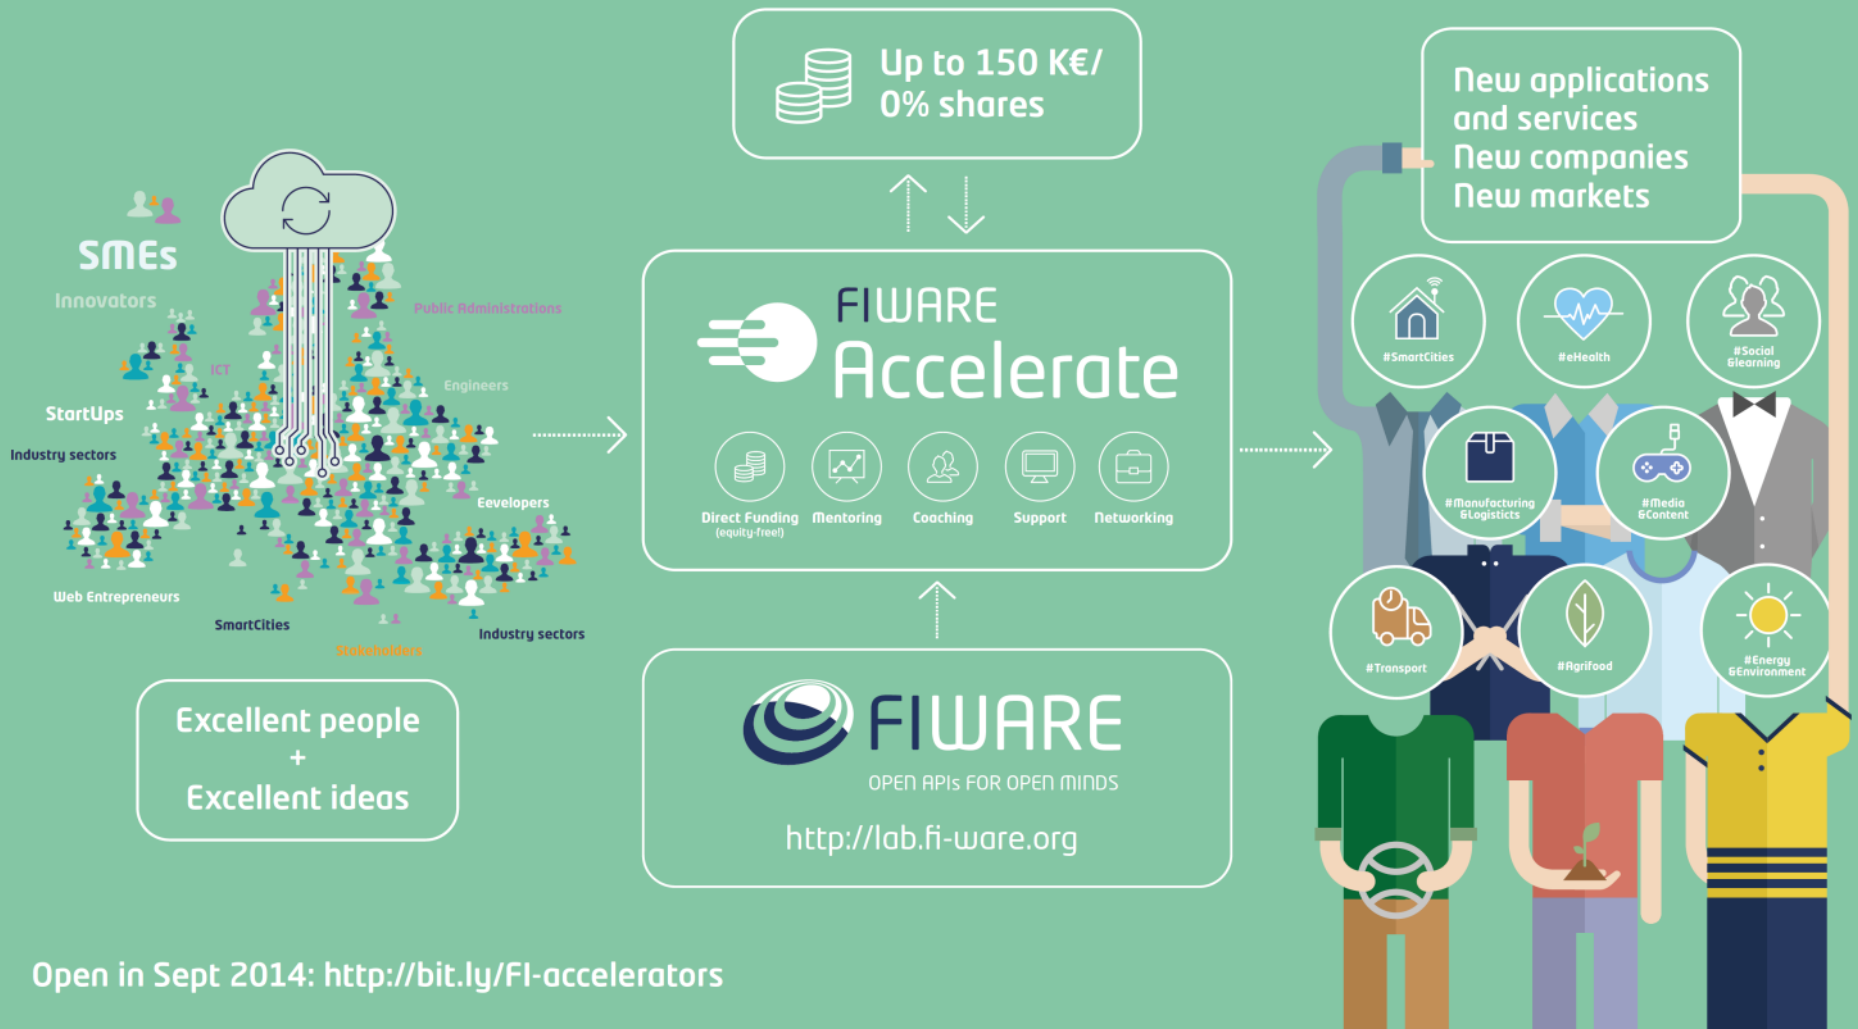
SMEs
Innovators
Public Administrations
ICT
Engineers
StartUps
Industry sectors
Eevelopers
Web Entrepreneurs
SmartCities
Stakeholders
Industry sectors

Excellent people
+
Excellent ideas

Up to 150 K€/
0% shares

FIWARE
Accelerate

Direct Funding (equity-free!)
Mentoring
Coaching
Support
Networking

FIWARE
OPEN APIs FOR OPEN MINDS
http://lab.fi-ware.org

New applications and services
New companies
New markets

#SmartCities
#eHealth
#Social &learning
#Manufacturing &Logistics
#Media &Content
#Transport
#Agrifood
#Energy &Environment

Open in Sept 2014: http://bit.ly/FI-accelerators